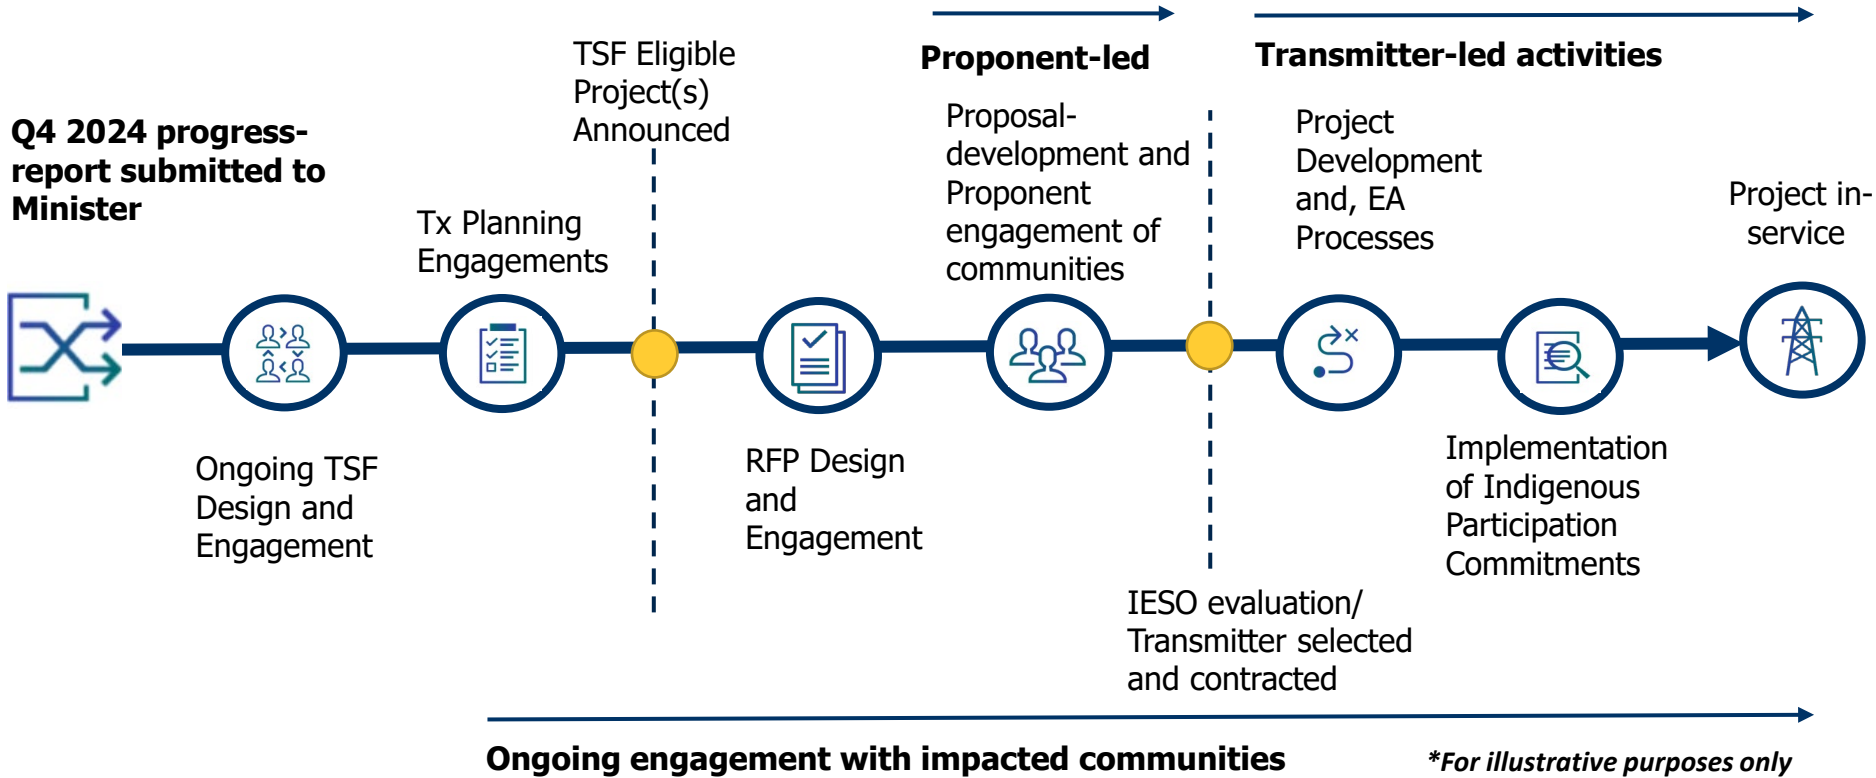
Proponent-led

Transmitter-led activities

Q4 2024 progress-report submitted to Minister

TSF Eligible Project(s) Announced

Tx Planning Engagements

Proposal-development and Proponent engagement of communities

Project Development and, EA Processes

Project in-service

Ongoing TSF Design and Engagement

RFP Design and Engagement

Implementation of Indigenous Participation Commitments

IESO evaluation/ Transmitter selected and contracted

Ongoing engagement with impacted communities

*For illustrative purposes only